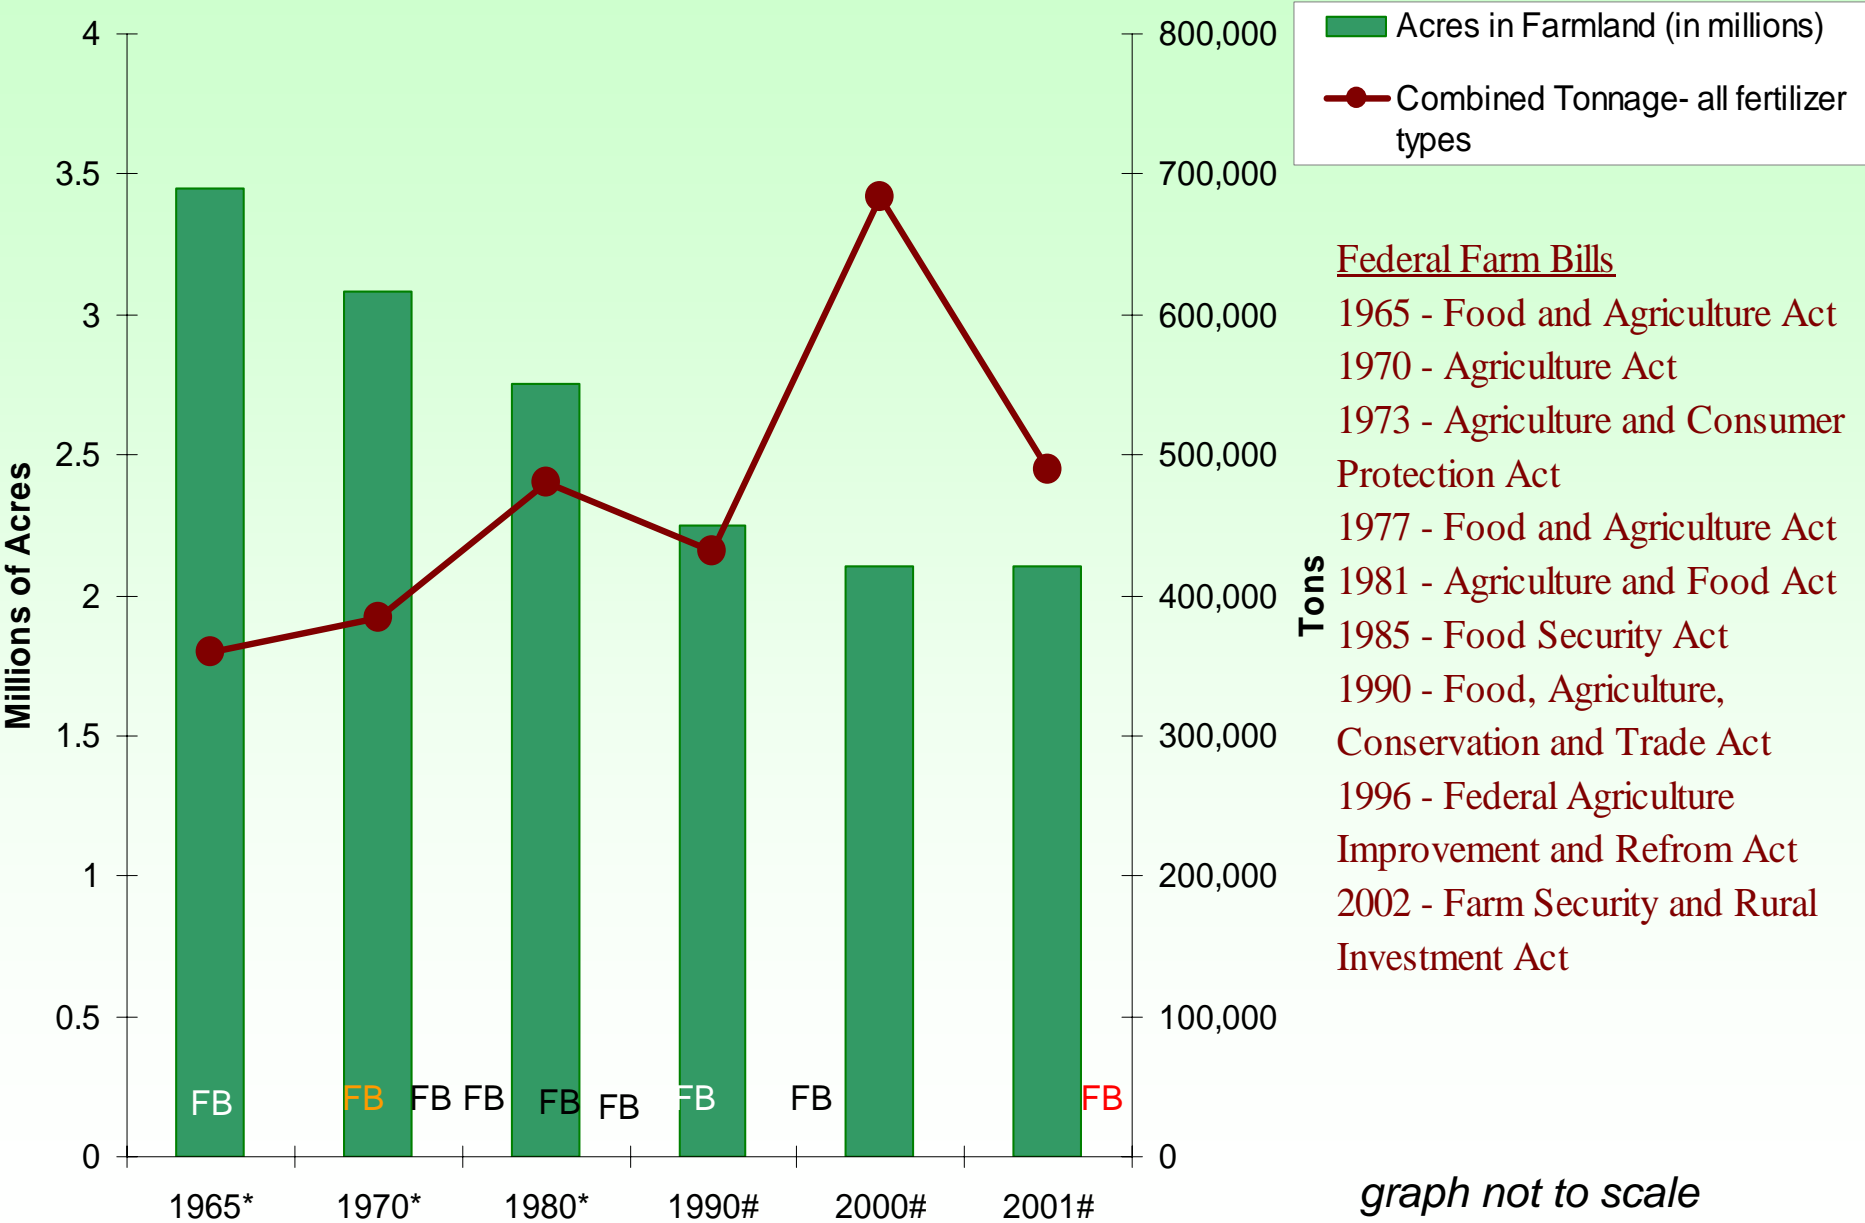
Millions of Acres

4
3.5
3
2.5
2
1.5
1
0.5
0

Tons

800,000
700,000
600,000
500,000
400,000
300,000
200,000
100,000
0

FB FB FB FB FB FB FB FB FB

1965* 1970* 1980* 1990# 2000# 2001#

Acres in Farmland (in millions)
Combined Tonnage- all fertilizer types

Federal Farm Bills
1965 - Food and Agriculture Act
1970 - Agriculture Act
1973 - Agriculture and Consumer Protection Act
1977 - Food and Agriculture Act
1981 - Agriculture and Food Act
1985 - Food Security Act
1990 - Food, Agriculture, Conservation and Trade Act
1996 - Federal Agriculture Improvement and Refrom Act
2002 - Farm Security and Rural Investment Act

graph not to scale